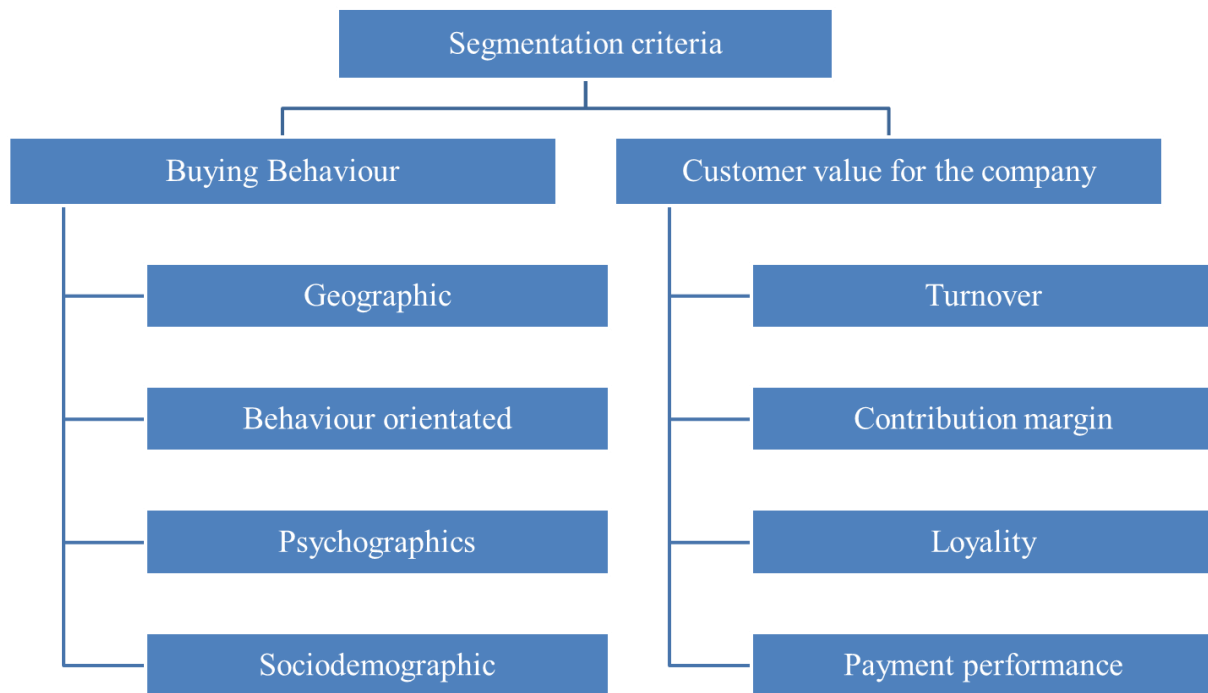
Segmentation criteria

Buying Behaviour

Geographic

Behaviour orientated

Psychographics

Sociodemographic

Customer value for the company

Turnover

Contribution margin

Loyality

Payment performance